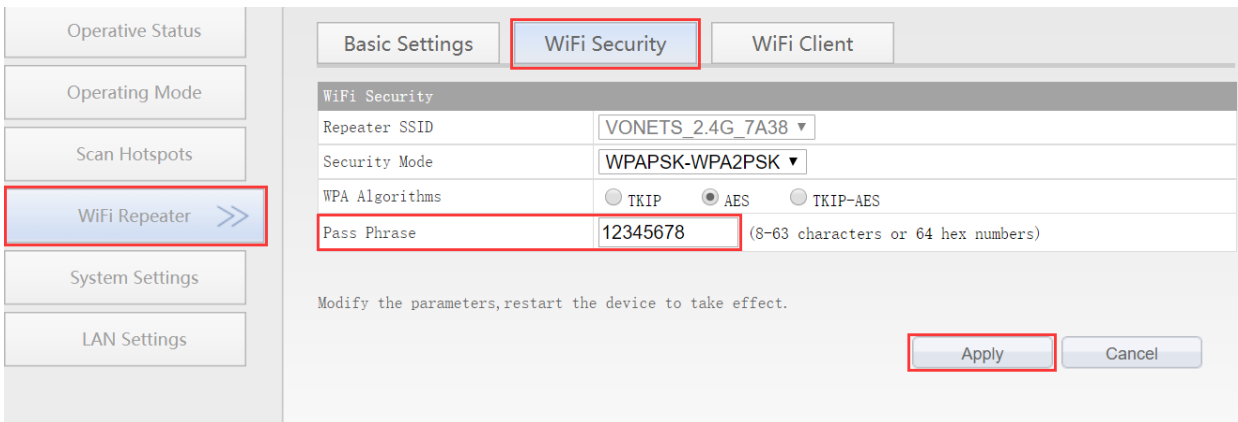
Operative Status

Operating Mode

Scan Hotspots

WiFi Repeater >>

System Settings

LAN Settings

Basic Settings | WiFi Security | WiFi Client

| WiFi Security | |
|---|---|
| Repeater SSID | VONETS_2.4G_7A38 ▼ |
| Security Mode | WPAPSK-WPA2PSK ▼ |
| WPA Algorithms | TKIP AES TKIP-AES |
| Pass Phrase | 12345678 (8-63 characters or 64 hex numbers) |

Modify the parameters,restart the device to take effect.

Apply Cancel